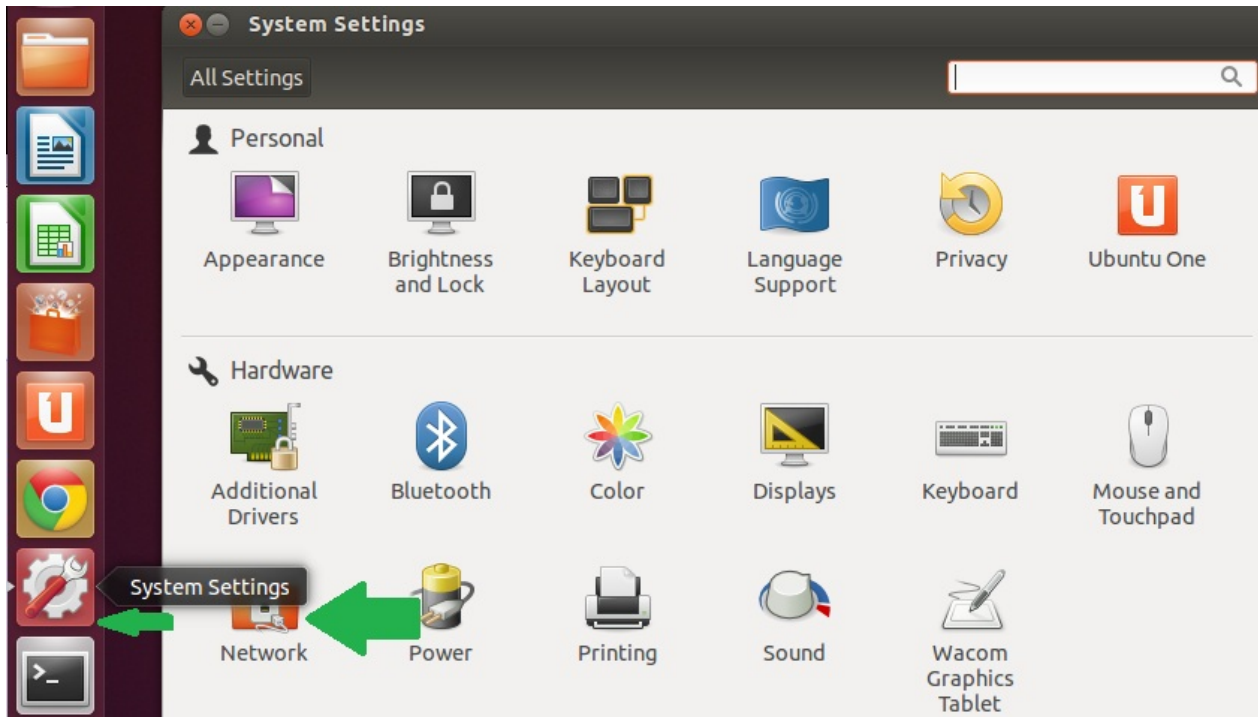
System Settings

All Settings

Personal

Appearance

Brightness and Lock

Keyboard Layout

Language Support

Privacy

Ubuntu One

Hardware

Additional Drivers

Bluetooth

Color

Displays

Keyboard

Mouse and Touchpad

System Settings

Network

Power

Printing

Sound

Wacom Graphics Tablet